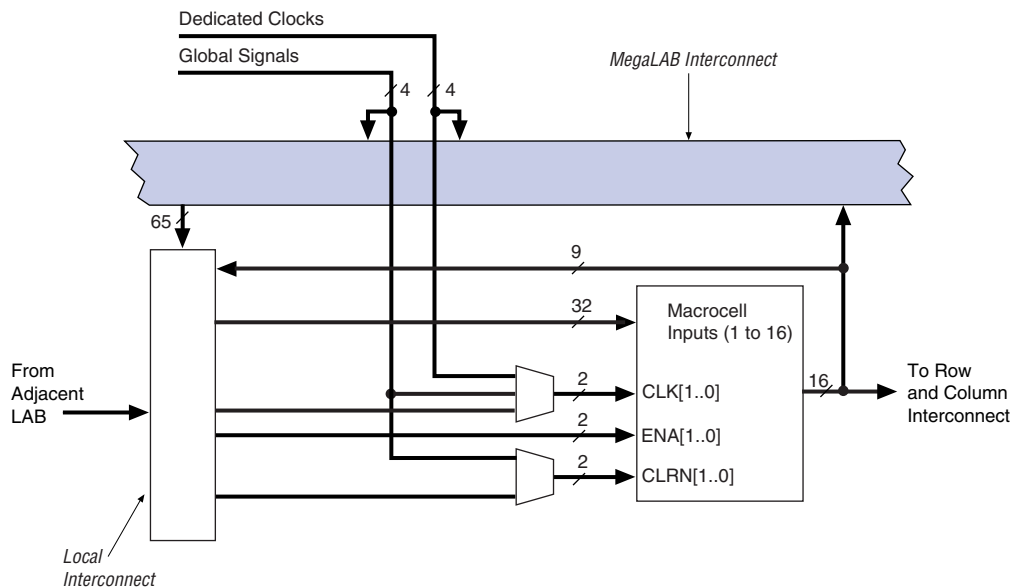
Dedicated Clocks

Global Signals

MegaLAB Interconnect

4

4

65

9

32

Macrocell Inputs (1 to 16)

From Adjacent LAB

2

CLK[1..0]

16

To Row and Column Interconnect

2

ENA[1..0]

2

CLRN[1..0]

Local Interconnect